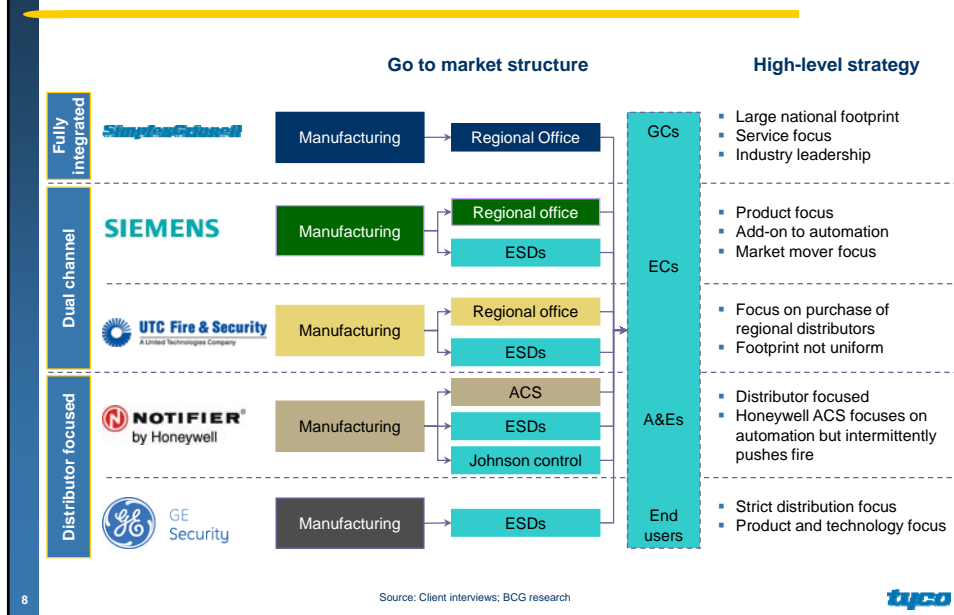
Go to market structure

High-level strategy

Fully integrated

SimplexGrinnell

Manufacturing

Regional Office

GCs

Large national footprint
Service focus
Industry leadership

Dual channel

SIEMENS

Manufacturing

Regional office

ESDs

ECs

Product focus
Add-on to automation
Market mover focus

UTC Fire & Security
A United Technologies Company

Manufacturing

Regional office

ESDs

Focus on purchase of regional distributors
Footprint not uniform

Distributor focused

NOTIFIER® by Honeywell

Manufacturing

ACS

ESDs

Johnson control

A&Es

Distributor focused
Honeywell ACS focuses on automation but intermittently pushes fire

GE Security

Manufacturing

ESDs

End users

Strict distribution focus
Product and technology focus

8

Source: Client interviews; BCG research

tyco